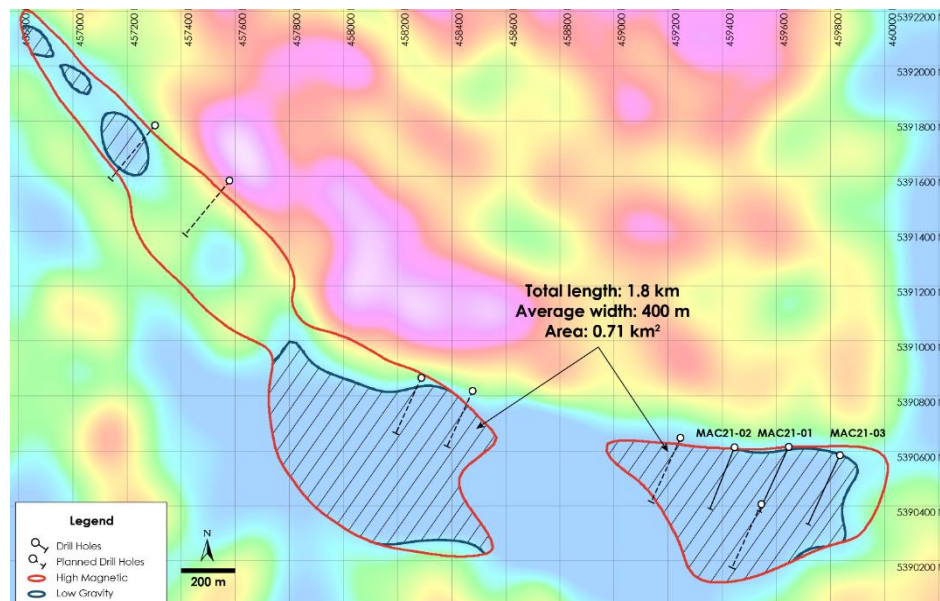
456800 457000 457200 457400 457600 457800 458000 458200 458400 458600 458800 459000 459200 459400 459600 459800 460000

5392200 5392000 5391800 5391600 5391400 5391200 5391000 5390800 5390600 5390400 5390200

Total length: 1.8 km
Average width: 400 m
Area: 0.71 km²

MAC21-02 MAC21-01 MAC21-03

N

200 m

Legend
Drill Holes
Planned Drill Holes
High Magnetic
Low Gravity